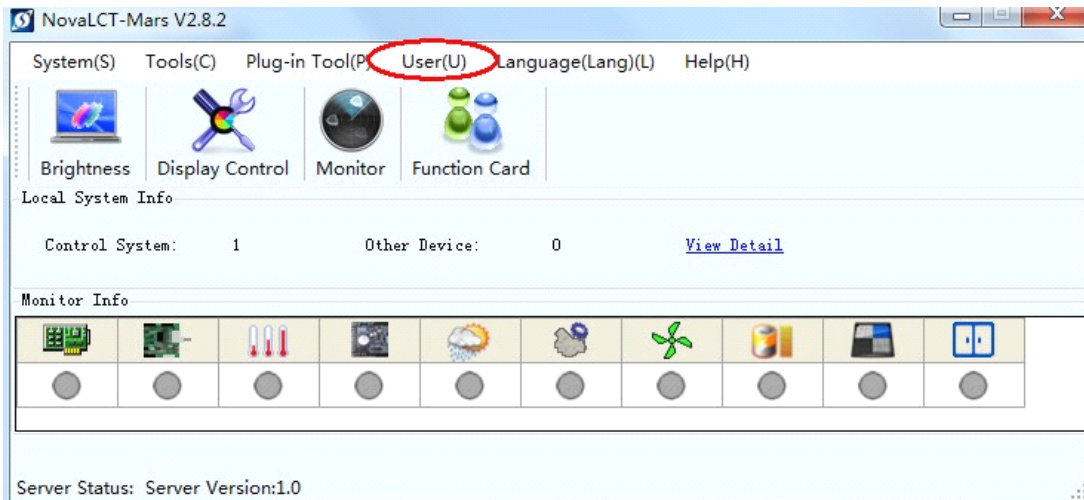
NovaLCT-Mars V2.8.2

System(S) Tools(C) Plug-in Tool(P) User(U) Language(Lang)(L) Help(H)

Brightness Display Control Monitor Function Card

Local System Info

Control System: 1 Other Device: 0 View Detail

Monitor Info

Server Status: Server Version:1.0